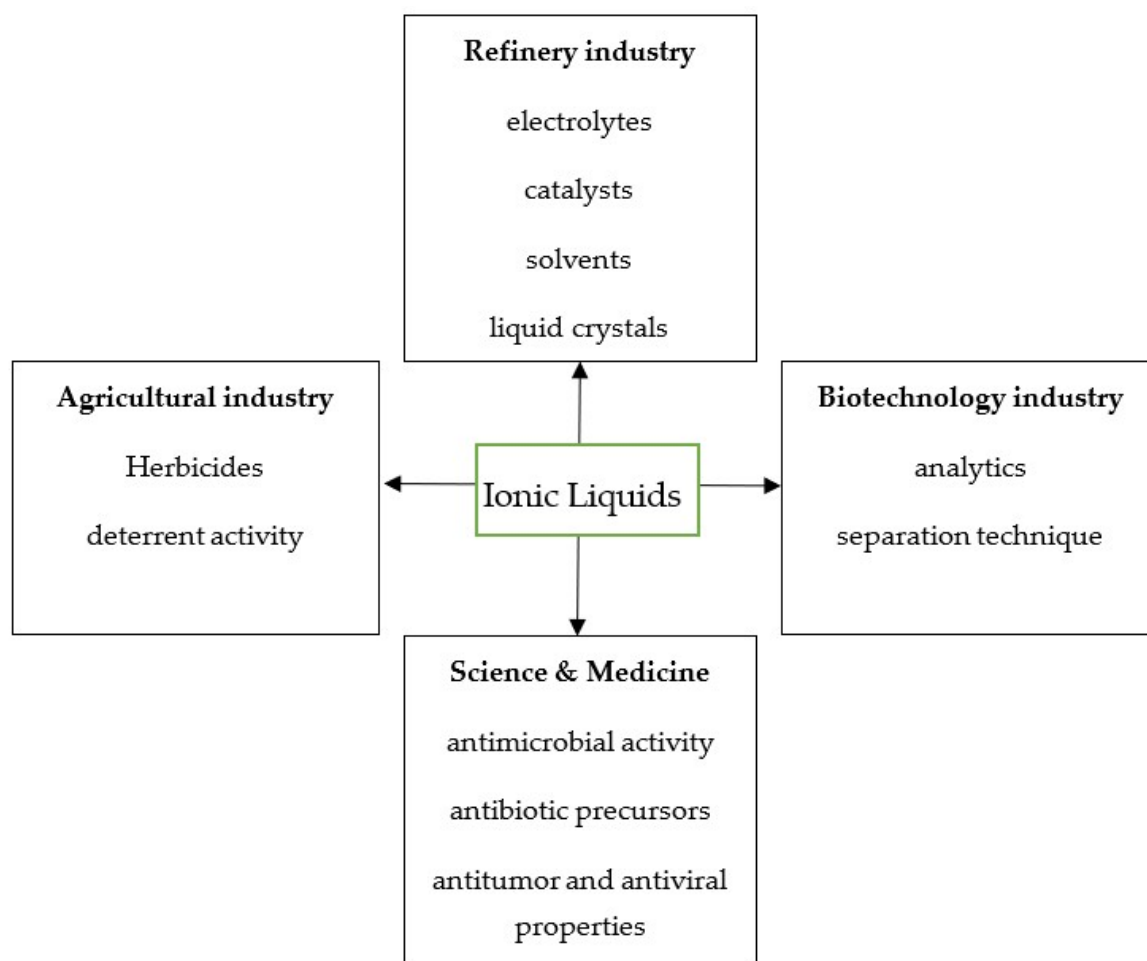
Refinery industry

electrolytes

catalysts

solvents

liquid crystals

Agricultural industry

Herbicides

deterrent activity

Ionic Liquids

Biotechnology industry

analytics

separation technique

Science & Medicine

antimicrobial activity

antibiotic precursors

antitumor and antiviral properties